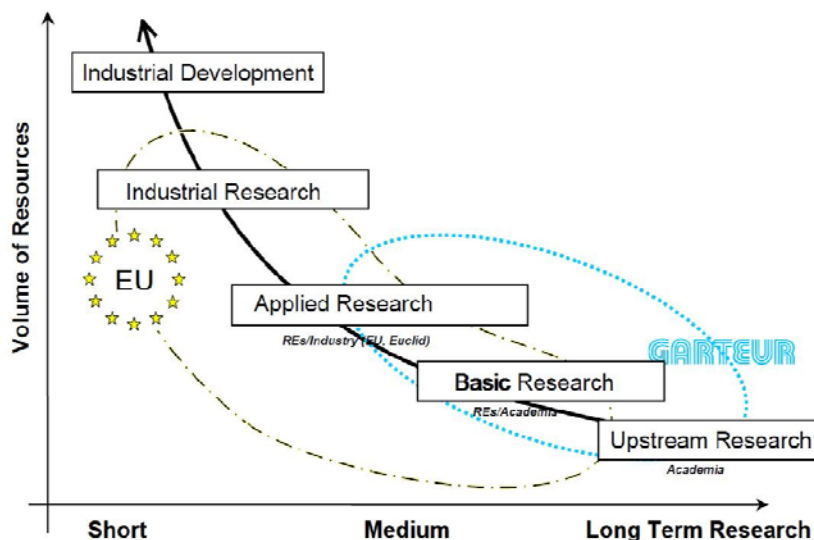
Volume of Resources

Industrial Development

Industrial Research

EU

Applied Research

REs/Industry (EU, Euclid)

GARTEUR

Basic Research

REs/Academia

Upstream Research

Academia

Short

Medium

Long Term Research